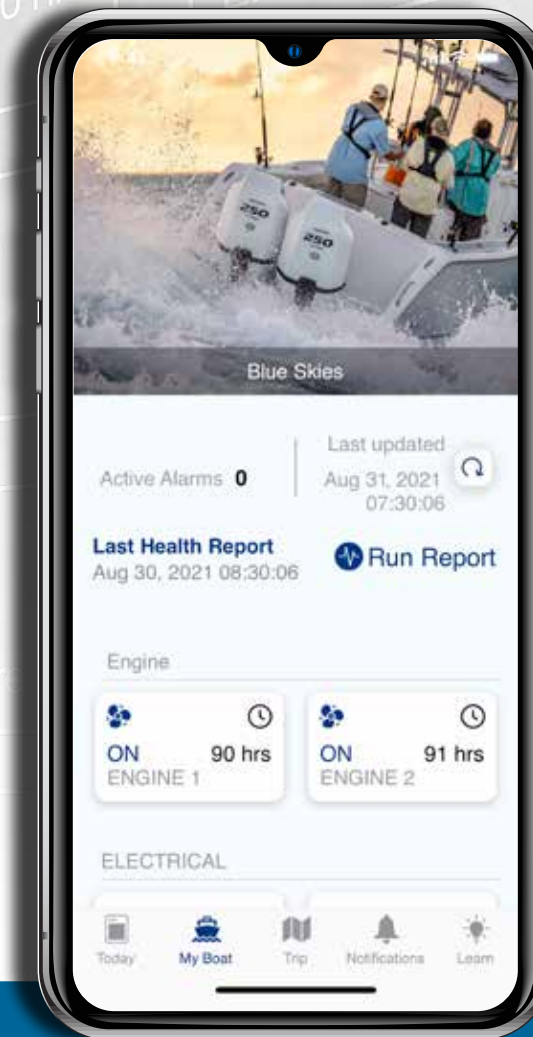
250

250

Blue Skies

Active Alarms 0

Last updated
Aug 31, 2021
07:30:06

Last Health Report
Aug 30, 2021 08:30:06

Run Report

Engine

ON 90 hrs
ENGINE 1

ON 91 hrs
ENGINE 2

ELECTRICAL

Today
My Boat
Trip
Notifications
Learn